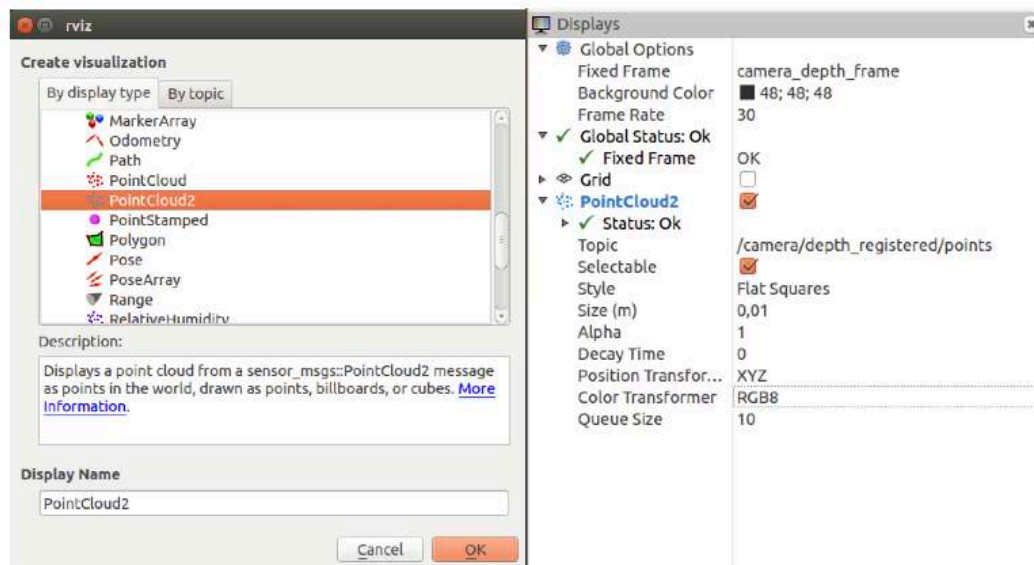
rviz

Create visualization

By display type | By topic

MarkerArray
Odometry
Path
PointCloud
PointCloud2
PointStamped
Polygon
Pose
PoseArray
Range
RelativeHumidity

Description:

Displays a point cloud from a sensor_msgs::PointCloud2 message as points in the world, drawn as points, billboards, or cubes. More Information.

Display Name

PointCloud2

Cancel OK

Displays

| | |
|---|---|
| Global Options | |
| Fixed Frame | camera_depth_frame |
| Background Color | 48; 48; 48 |
| Frame Rate | 30 |
| Global Status: Ok | |
| Fixed Frame | OK |
| Grid | |
| PointCloud2 | |
| Status: Ok | |
| Topic | /camera/depth_registered/points |
| Selectable | |
| Style | Flat Squares |
| Size (m) | 0,01 |
| Alpha | 1 |
| Decay Time | 0 |
| Position Transfor... | XYZ |
| Color Transformer | RGB8 |
| Queue Size | 10 |